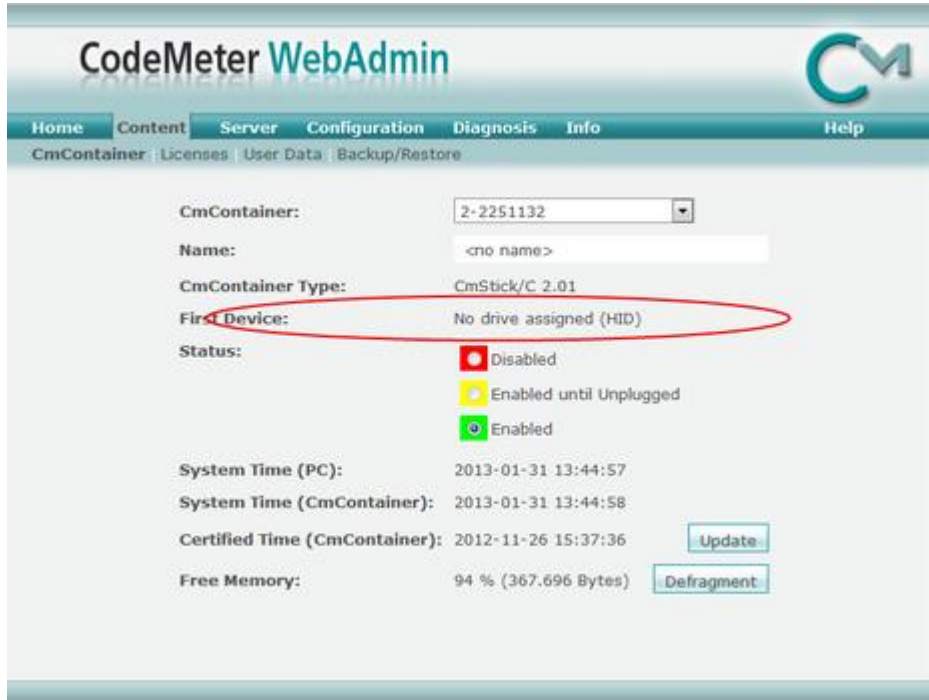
CodeMeter WebAdmin

CM

Home Content Server Configuration Diagnosis Info Help

CmContainer Licenses User Data Backup/Restore

CmContainer: 2-2251132

Name: <no name>

CmContainer Type: CmStick/C 2.01

First Device: No drive assigned (HID)

Status:

Disabled

Enabled until Unplugged

Enabled

System Time (PC): 2013-01-31 13:44:57

System Time (CmContainer): 2013-01-31 13:44:58

Certified Time (CmContainer): 2012-11-26 15:37:36 Update

Free Memory: 94 % (367.696 Bytes) Defragment